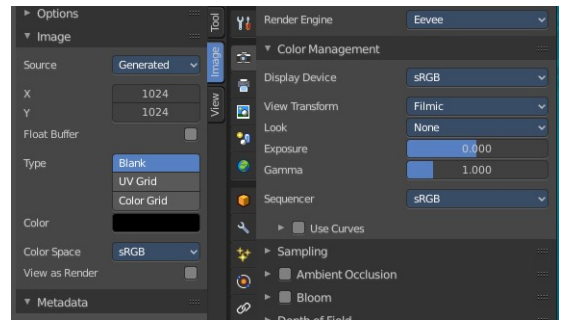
▸ Options
▾ Image

Source | Generated

X | 1024
Y | 1024

Float Buffer

Type | Blank
UV Grid
Color Grid

Color

Color Space | sRGB

View as Render

▾ Metadata

Tool
Image
View

Render Engine | Eevee

▾ Color Management

Display Device | sRGB

View Transform | Filmic
Look | None
Exposure | 0.000
Gamma | 1.000

Sequencer | sRGB

▸ Use Curves

▸ Sampling
▸ Ambient Occlusion
▸ Bloom
▸ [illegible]